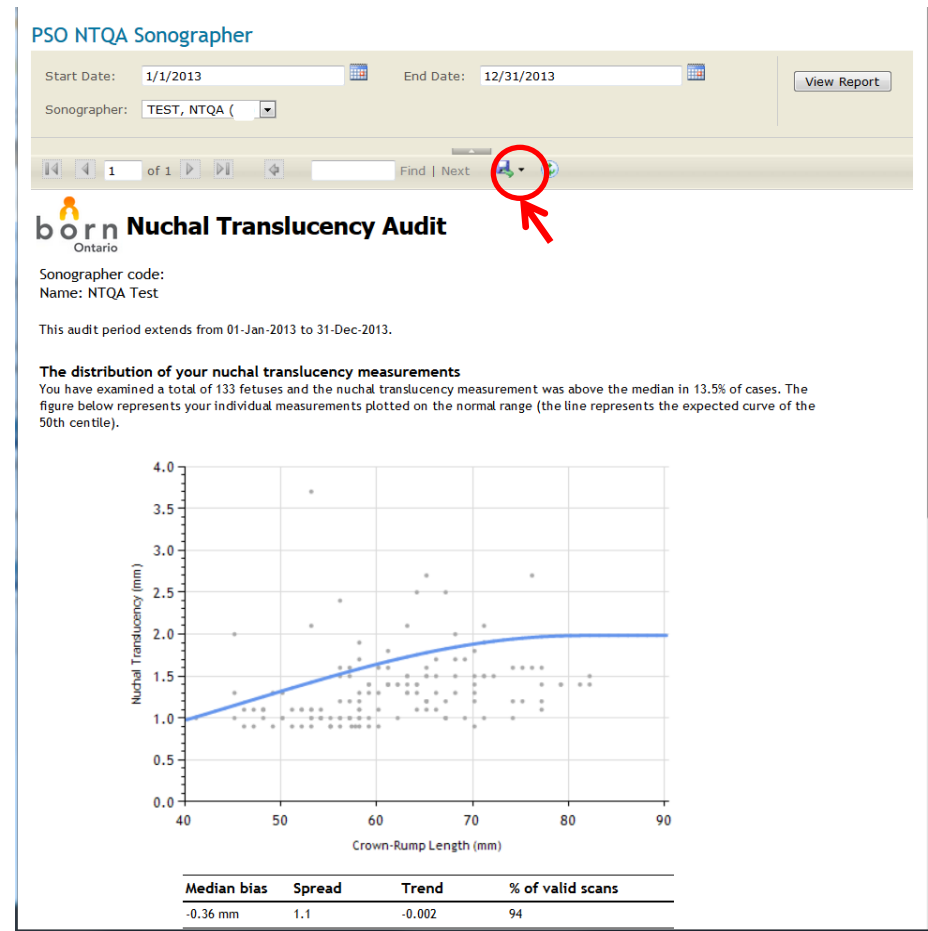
PSO NTQA Sonographer

Start Date: 1/1/2013 End Date: 12/31/2013 View Report

Sonographer: TEST, NTQA (

1 of 1 Find | Next

born Ontario

Nuchal Translucency Audit

Sonographer code:
Name: NTQA Test

This audit period extends from 01-Jan-2013 to 31-Dec-2013.

The distribution of your nuchal translucency measurements

You have examined a total of 133 fetuses and the nuchal translucency measurement was above the median in 13.5% of cases. The figure below represents your individual measurements plotted on the normal range (the line represents the expected curve of the 50th centile).

Nuchal Translucency (mm)
4.0
3.5
3.0
2.5
2.0
1.5
1.0
0.5
0.0
40 50 60 70 80 90
Crown-Rump Length (mm)

| Median bias | Spread | Trend | % of valid scans |
|---|---|---|---|
| -0.36 mm | 1.1 | -0.002 | 94 |